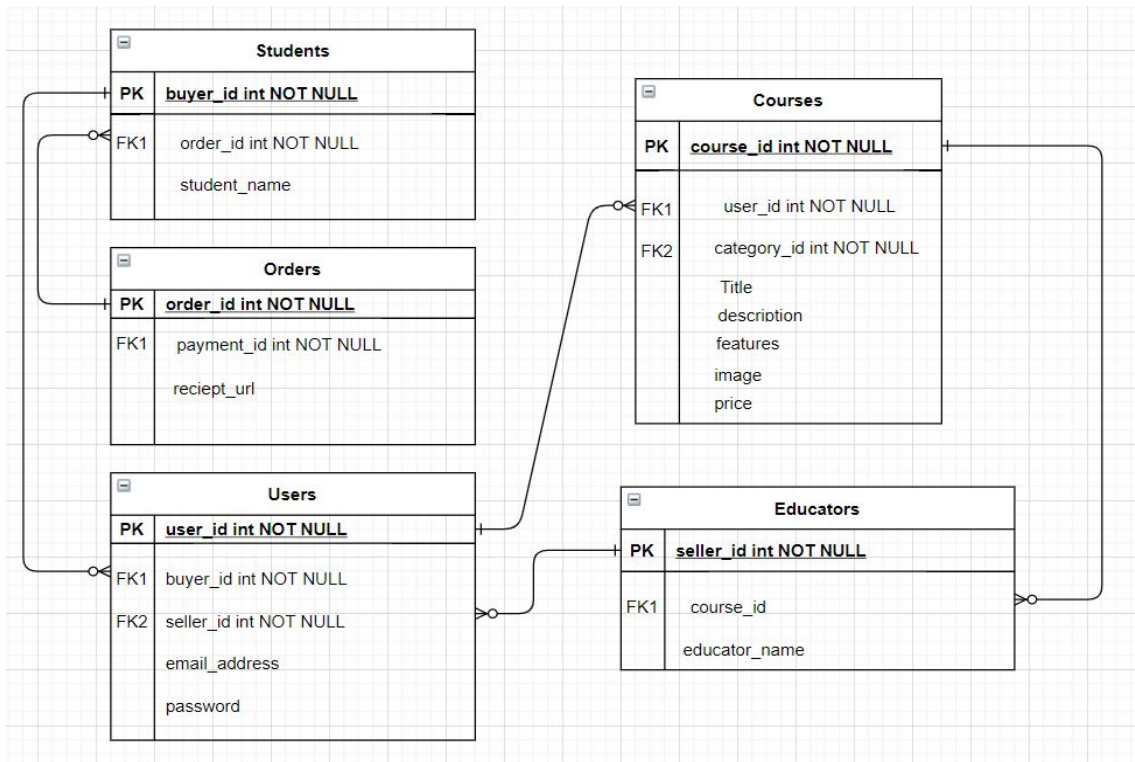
Students

| PK | buyer_id int NOT NULL |
|---|---|
| FK1 | order_id int NOT NULL |
| | student_name |

Orders

| PK | order_id int NOT NULL |
|---|---|
| FK1 | payment_id int NOT NULL |
| | reciept_url |

Users

| PK | user_id int NOT NULL |
|---|---|
| FK1 | buyer_id int NOT NULL |
| FK2 | seller_id int NOT NULL |
| | email_address |
| | password |

Courses

| PK | course_id int NOT NULL |
|---|---|
| FK1 | user_id int NOT NULL |
| FK2 | category_id int NOT NULL |
| | Title |
| | description |
| | features |
| | image |
| | price |

Educators

| PK | seller_id int NOT NULL |
|---|---|
| FK1 | course_id |
| | educator_name |